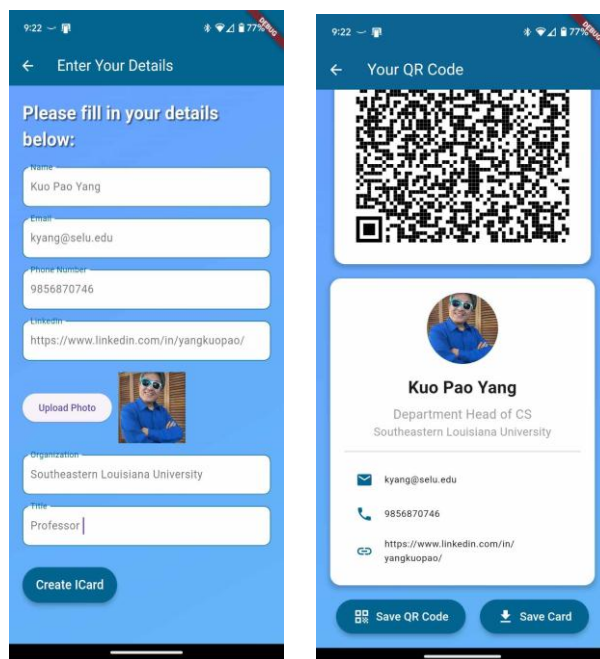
9:22 77% DEBUG

Enter Your Details

Please fill in your details below:

Name
Kuo Pao Yang

Email
kyang@selu.edu

Phone Number
9856870746

LinkedIn
https://www.linkedin.com/in/yangkuopao/

Upload Photo

Organization
Southeastern Louisiana University

Title
Professor

Create ICard

9:22 77% DEBUG

Your QR Code

Kuo Pao Yang

Department Head of CS

Southeastern Louisiana University

kyang@selu.edu

9856870746

https://www.linkedin.com/in/yangkuopao/

Save QR Code

Save Card